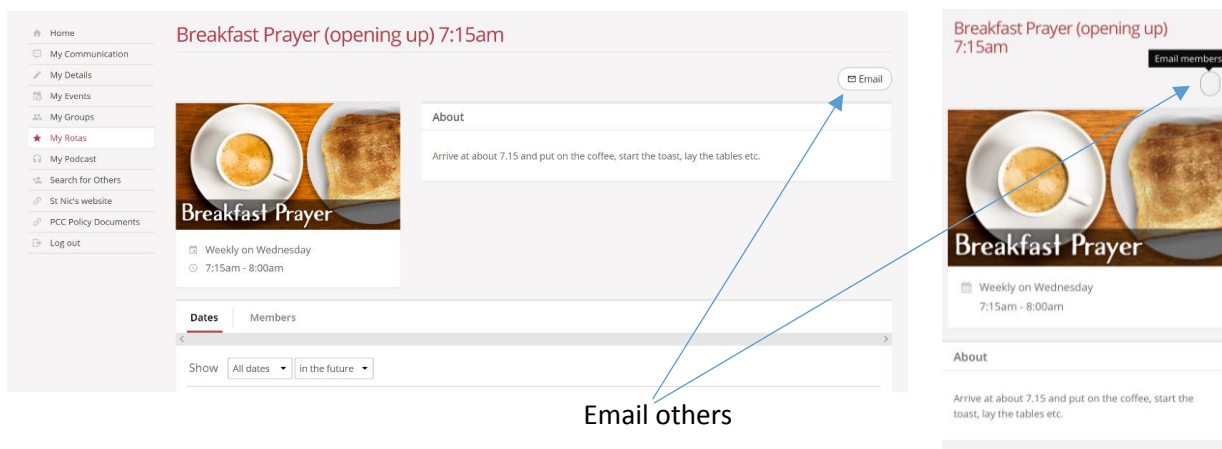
Home
My Communication
My Details
My Events
My Groups
My Rotas
My Podcast
Search for Others
St Nic's website
PCC Policy Documents
Log out

Breakfast Prayer (opening up) 7:15am

Email

Breakfast Prayer

Weekly on Wednesday
7:15am - 8:00am

About

Arrive at about 7.15 and put on the coffee, start the toast, lay the tables etc.

Dates Members

Show All dates in the future

Email others

Breakfast Prayer (opening up) 7:15am

Email members

Breakfast Prayer

Weekly on Wednesday
7:15am - 8:00am

About

Arrive at about 7.15 and put on the coffee, start the toast, lay the tables etc.